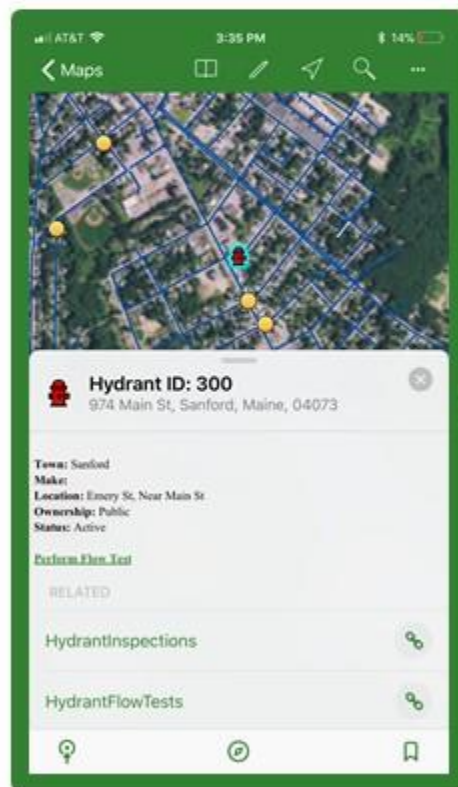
AT&T 3:35 PM 14%

Maps

Hydrant ID: 300
974 Main St, Sanford, Maine, 04073

Town: Sanford
Make:
Location: Emery St, Near Main St
Ownership: Public
Status: Active

Perform Flow Test

RELATED

HydrantInspections

HydrantFlowTests